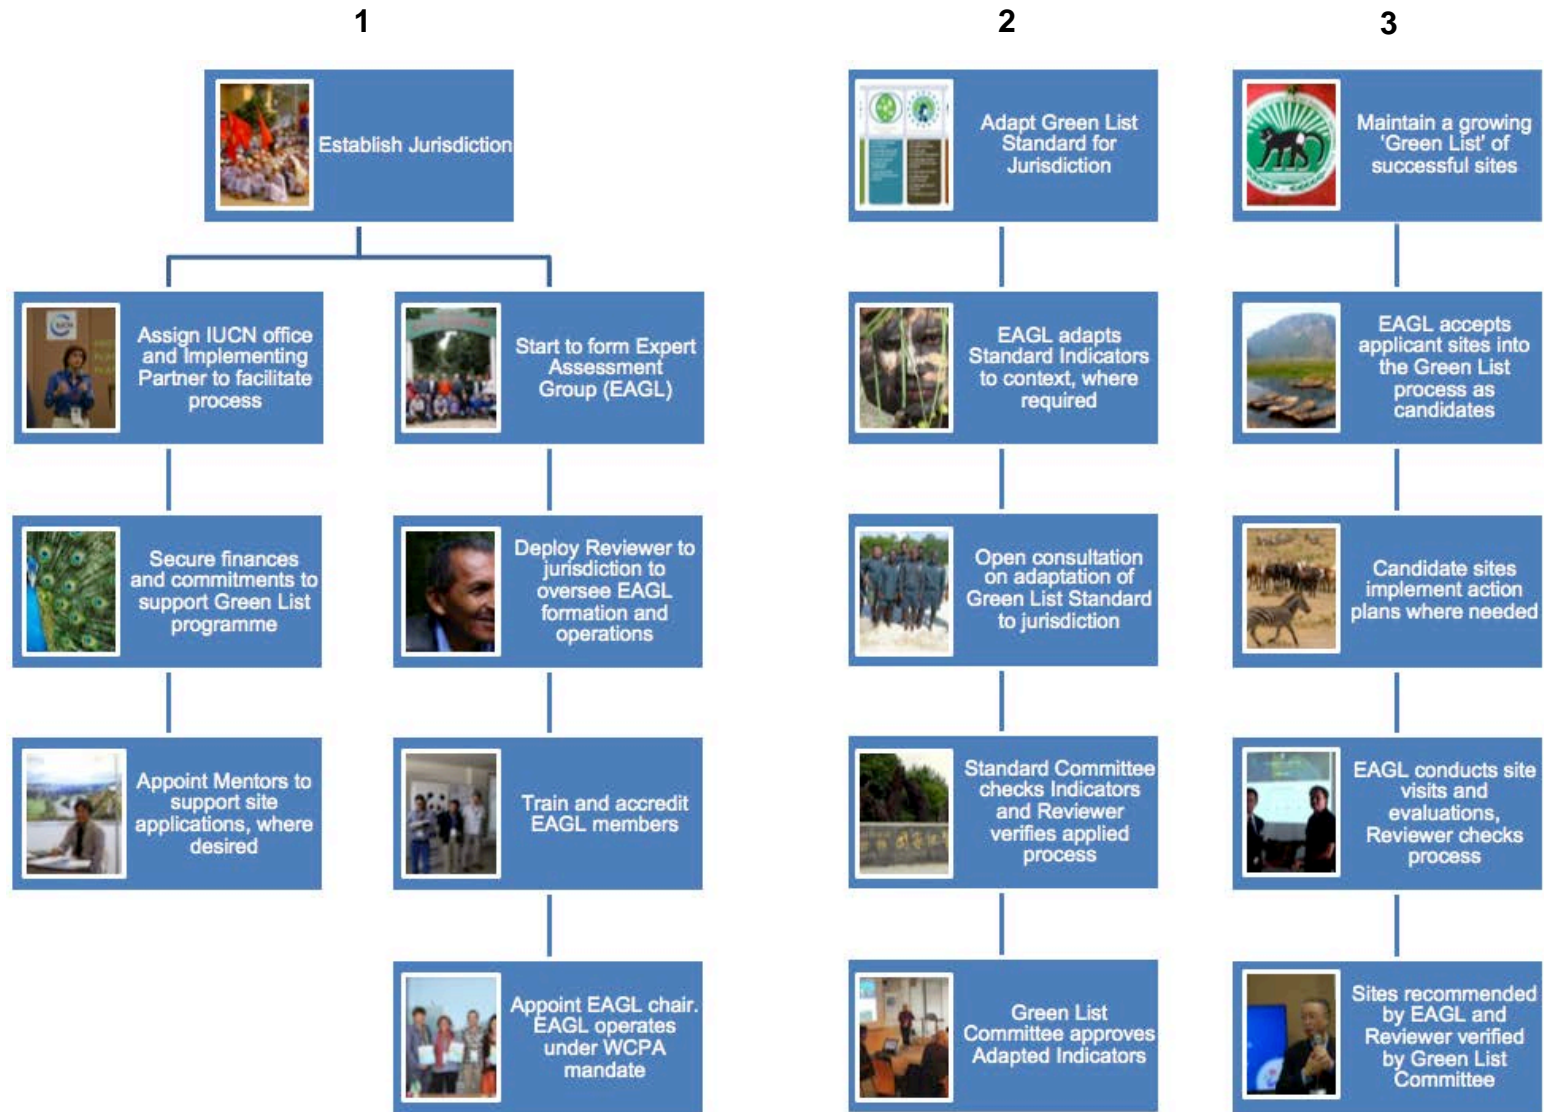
1

Establish Jurisdiction

Assign IUCN office and Implementing Partner to facilitate process

Secure finances and commitments to support Green List programme

Appoint Mentors to support site applications, where desired

Start to form Expert Assessment Group (EAGL)

Deploy Reviewer to jurisdiction to oversee EAGL formation and operations

Train and accredit EAGL members

Appoint EAGL chair. EAGL operates under WCPA mandate

2

Adapt Green List Standard for Jurisdiction

EAGL adapts Standard Indicators to context, where required

Open consultation on adaptation of Green List Standard to jurisdiction

Standard Committee checks Indicators and Reviewer verifies applied process

Green List Committee approves Adapted Indicators

3

Maintain a growing 'Green List' of successful sites

EAGL accepts applicant sites into the Green List process as candidates

Candidate sites implement action plans where needed

EAGL conducts site visits and evaluations, Reviewer checks process

Sites recommended by EAGL and Reviewer verified by Green List Committee